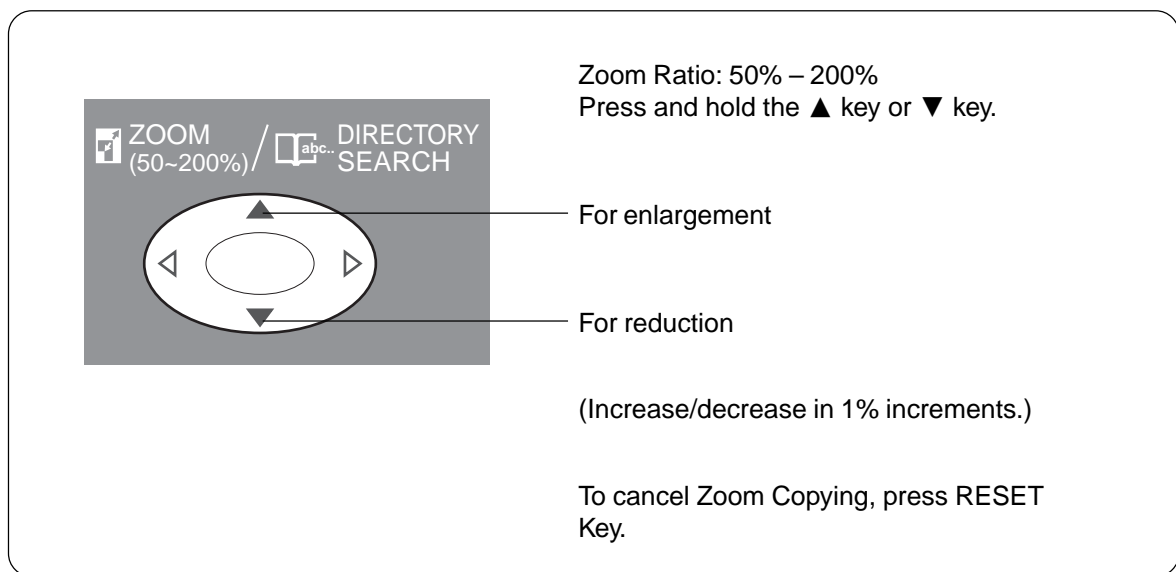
ZOOM (50~200%) / abc.. DIRECTORY SEARCH

Zoom Ratio: 50% – 200%
Press and hold the ▲ key or ▼ key.

For enlargement

For reduction

(Increase/decrease in 1% increments.)

To cancel Zoom Copying, press RESET Key.